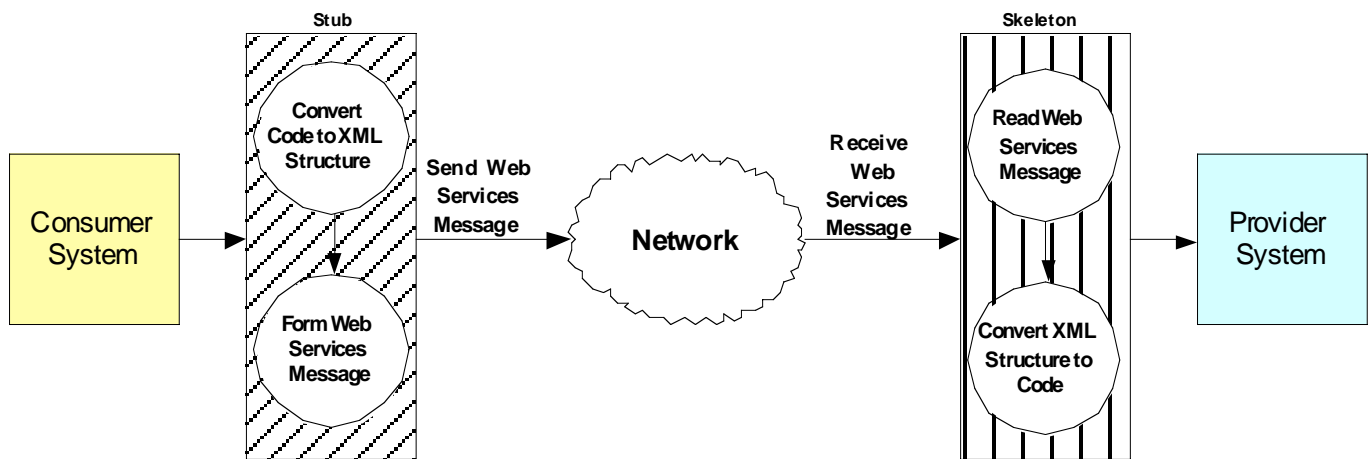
Stub

Skeleton

Consumer System

Convert Code to XML Structure

Form Web Services Message

Send Web Services Message

Network

Receive Web Services Message

Read Web Services Message

Convert XML Structure to Code

Provider System